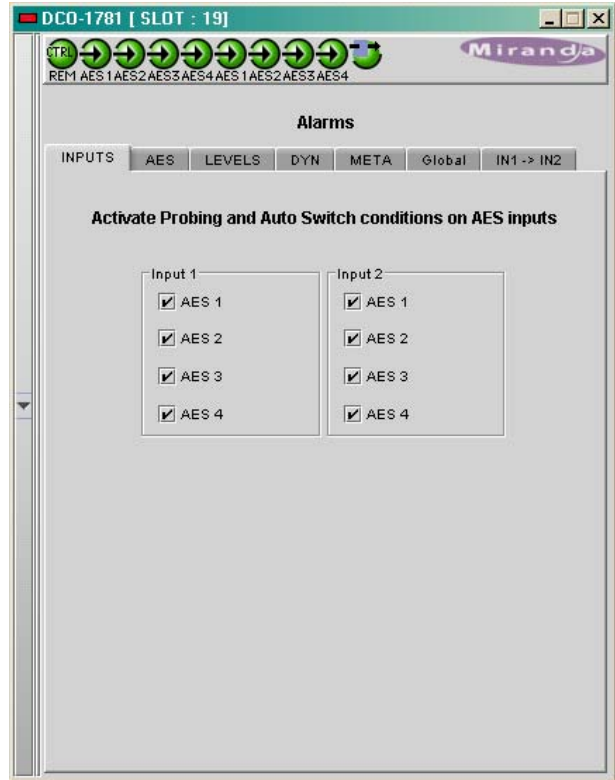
DCO-1781 [ SLOT : 19]

CTRL
REM AES1 AES2 AES3 AES4 AES1 AES2 AES3 AES4

Miranda

Alarms

INPUTS | AES | LEVELS | DYN | META | Global | IN1 -> IN2

Activate Probing and Auto Switch conditions on AES inputs

Input 1
AES 1
AES 2
AES 3
AES 4

Input 2
AES 1
AES 2
AES 3
AES 4